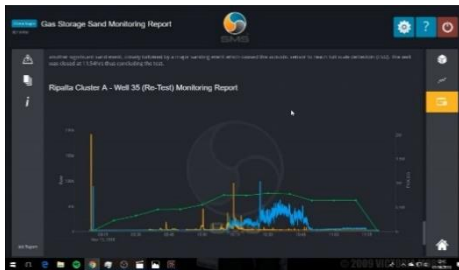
Gas Storage Sand Monitoring Report

SMS

another significant sand event, closely followed by a major sanding event which caused the acoustic sensor to reach full scale deflection (FSD). the well was closed at 11:54hrs thus concluding the test.

Ripalta Cluster A - Well 35 (Re-Test) Monitoring Report

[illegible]

© 2009 VIC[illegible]